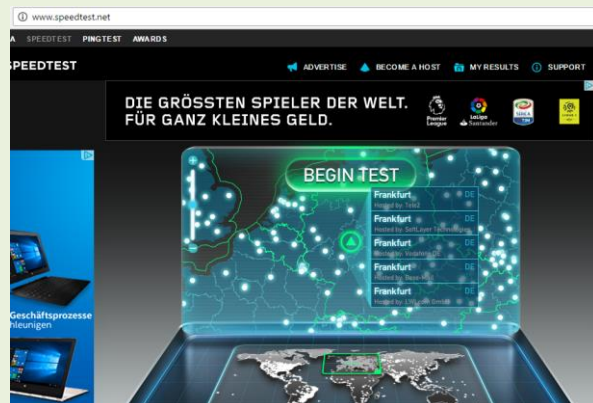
www.speedtest.net

A SPEEDTEST PINGTEST AWARDS

SPEEDTEST

ADVERTISE BECOME A HOST MY RESULTS SUPPORT

DIE GRÖSSTEN SPIELER DER WELT.
FÜR GANZ KLEINES GELD.

Premier League LaLiga Santander

BEGIN TEST

Frankfurt DE
Hosted by: Tele2

Frankfurt DE
Hosted by: SoftLayer Technologies

Frankfurt DE
Hosted by: Vodafone DE

Frankfurt DE
Hosted by: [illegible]

Frankfurt DE
Hosted by: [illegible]

Geschäftsprozesse
hleunigen